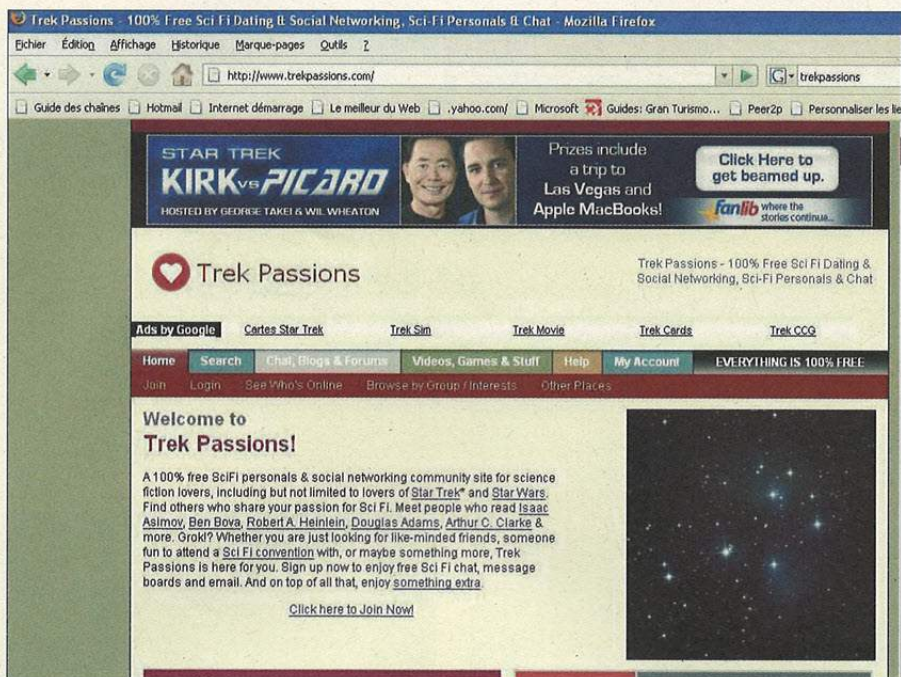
Trek Passions - 100% Free Sci Fi Dating & Social Networking, Sci-Fi Personals & Chat - Mozilla Firefox

Fichier Édition Affichage Historique Marque-pages Outils ?

http://www.trekpassions.com/

trekpassions

Guide des chaînes Hotmail Internet démarrage Le meilleur du Web .yahoo.com/ Microsoft Guides: Gran Turismo... Peer2p Personnaliser les lie

STAR TREK
KIRK vs PICARD
HOSTED BY GEORGE TAKEI & WIL WHEATON

Prizes include a trip to Las Vegas and Apple MacBooks!

Click Here to get beamed up.

fanlib where the stories continue...

Trek Passions

Trek Passions - 100% Free Sci Fi Dating & Social Networking, Sci-Fi Personals & Chat

Ads by Google Cartes Star Trek Trek Sim Trek Movie Trek Cards Trek CCG

Home Search Chat, Blogs & Forums Videos, Games & Stuff Help My Account EVERYTHING IS 100% FREE

Join Login See Who's Online Browse by Group / Interests Other Places

Welcome to
Trek Passions!

A 100% free SciFi personals & social networking community site for science fiction lovers, including but not limited to lovers of Star Trek® and Star Wars. Find others who share your passion for Sci Fi. Meet people who read Isaac Asimov, Ben Bova, Robert A. Heinlein, Douglas Adams, Arthur C. Clarke & more. Grok!? Whether you are just looking for like-minded friends, someone fun to attend a Sci Fi convention with, or maybe something more, Trek Passions is here for you. Sign up now to enjoy free Sci Fi chat, message boards and email. And on top of all that, enjoy something extra.

Click here to Join Now!